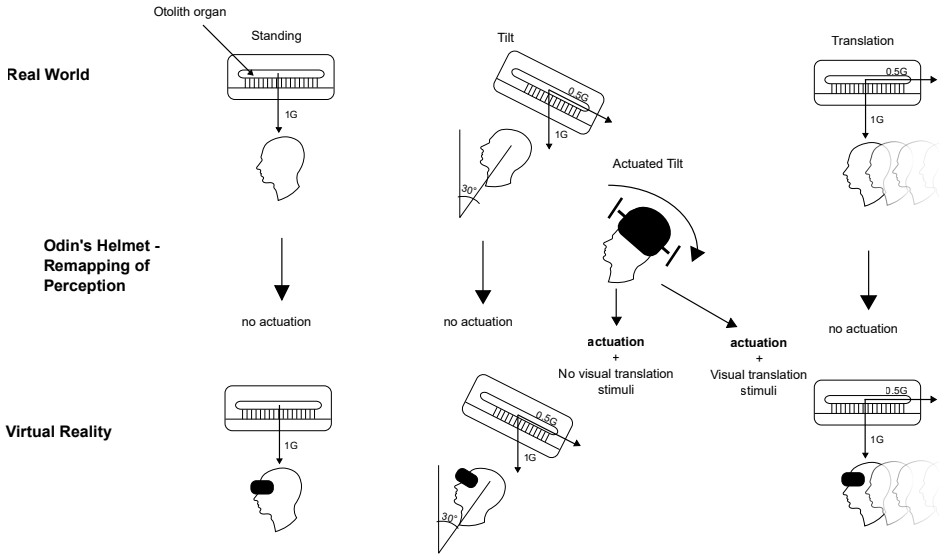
Otolith organ

Standing

Tilt

Translation

Real World

0.5G

0.5G

1G

1G

1G

Actuated Tilt

30°

Odin's Helmet - Remapping of Perception

no actuation

no actuation

no actuation

actuation
+
No visual translation stimuli

actuation
+
Visual translation stimuli

Virtual Reality

0.5G

0.5G

1G

1G

1G

30°